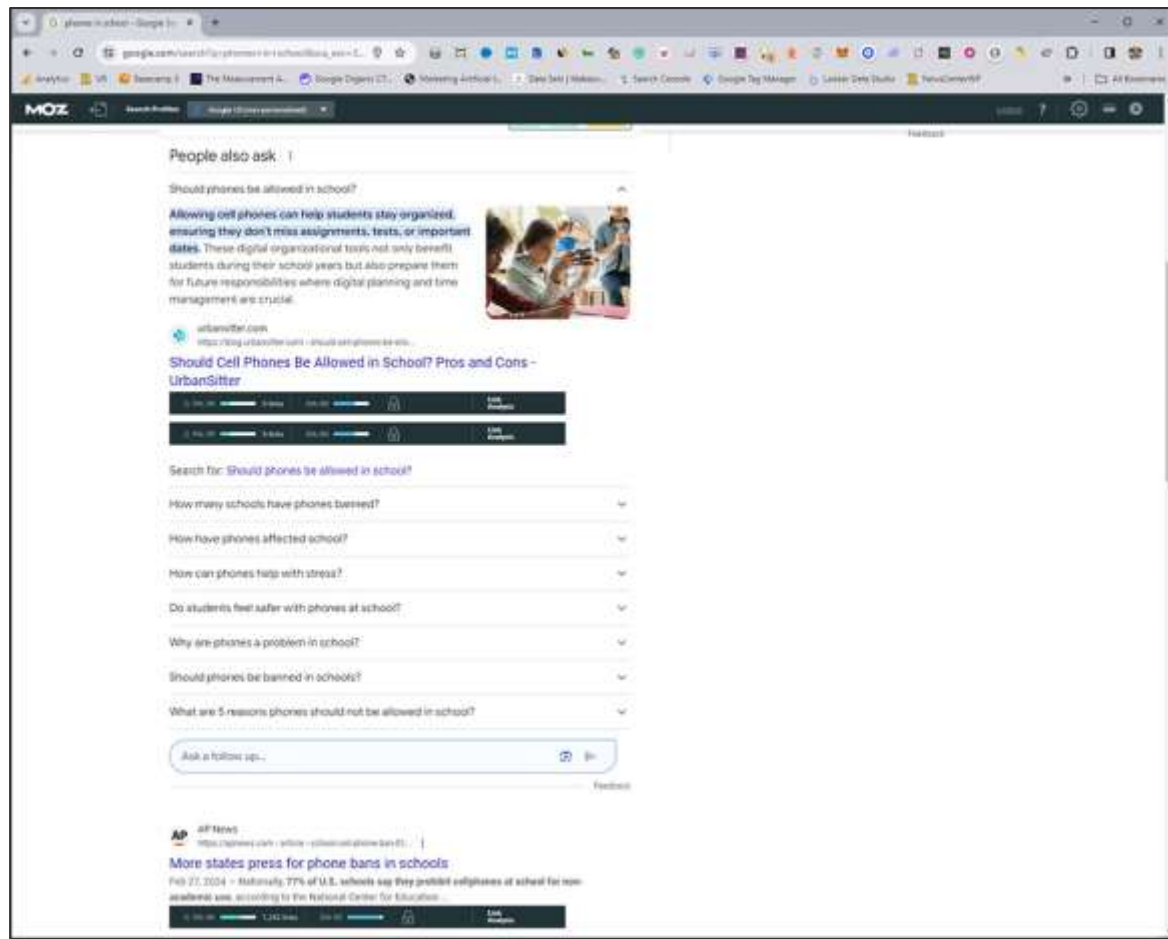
phones in school - Google Se ×

google.com/search?q=phones+in+school

MOZ

Feedback

People also ask

Should phones be allowed in school?

Allowing cell phones can help students stay organized, ensuring they don't miss assignments, tests, or important dates. These digital organizational tools not only benefit students during their school years but also prepare them for future responsibilities where digital planning and time management are crucial.

urbansitter.com
https://blog.urbansitter.com › should-cell-phones-be-allo...

Should Cell Phones Be Allowed in School? Pros and Cons - UrbanSitter

Link Analysis

Link Analysis

Search for: Should phones be allowed in school?

How many schools have phones banned?

How have phones affected school?

How can phones help with stress?

Do students feel safer with phones at school?

Why are phones a problem in school?

Should phones be banned in schools?

What are 5 reasons phones should not be allowed in school?

Ask a follow up...

Feedback

AP News
https://apnews.com › article › school-cell-phone-ban-fl...

More states press for phone bans in schools

Feb 27, 2024 — Nationally, 77% of U.S. schools say they prohibit cellphones at school for non-academic use, according to the National Center for Education ...

Link Analysis